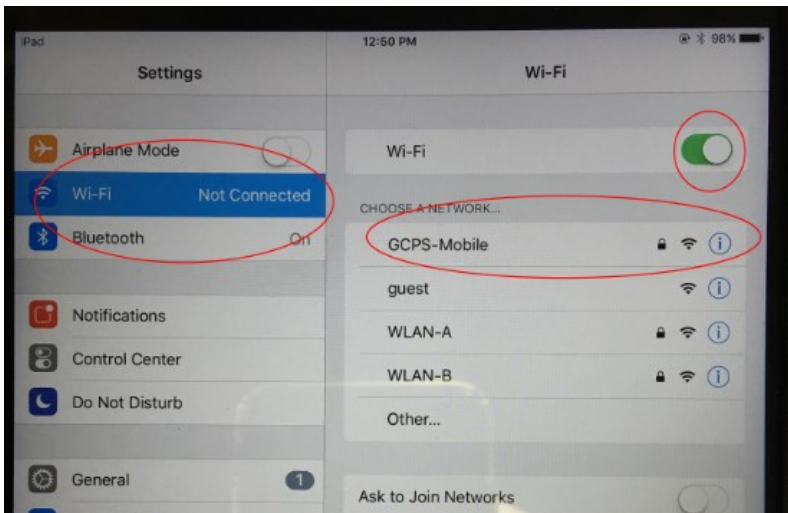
iPad

12:50 PM

98%

Settings

Wi-Fi

Airplane Mode

Wi-Fi Not Connected

Bluetooth On

Notifications

Control Center

Do Not Disturb

General 1

Wi-Fi

CHOOSE A NETWORK...

GCPS-Mobile

guest

WLAN-A

WLAN-B

Other...

Ask to Join Networks